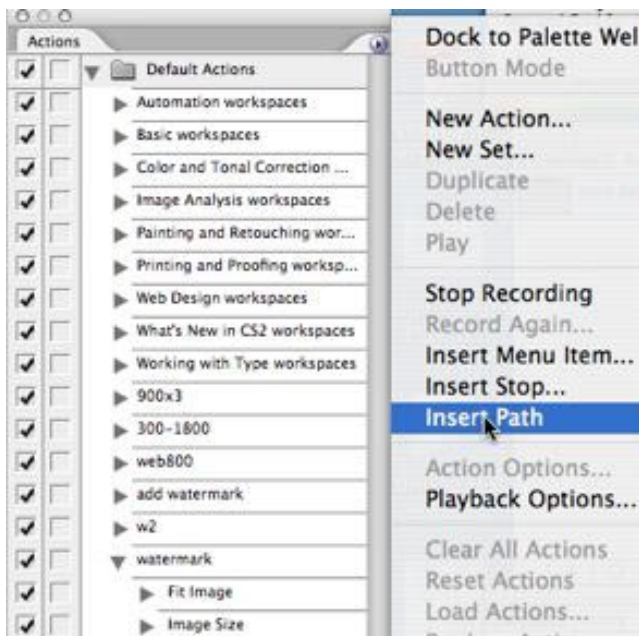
Actions

Default Actions

Automation workspaces

Basic workspaces

Color and Tonal Correction ...

Image Analysis workspaces

Painting and Retouching wor...

Printing and Proofing worksp...

Web Design workspaces

What's New in CS2 workspaces

Working with Type workspaces

900x3

300-1800

web800

add watermark

w2

watermark

Fit Image

Image Size

Dock to Palette Wel

Button Mode

New Action...

New Set...

Duplicate

Delete

Play

Stop Recording

Record Again...

Insert Menu Item...

Insert Stop...

Insert Path

Action Options...

Playback Options...

Clear All Actions

Reset Actions

Load Actions...

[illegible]